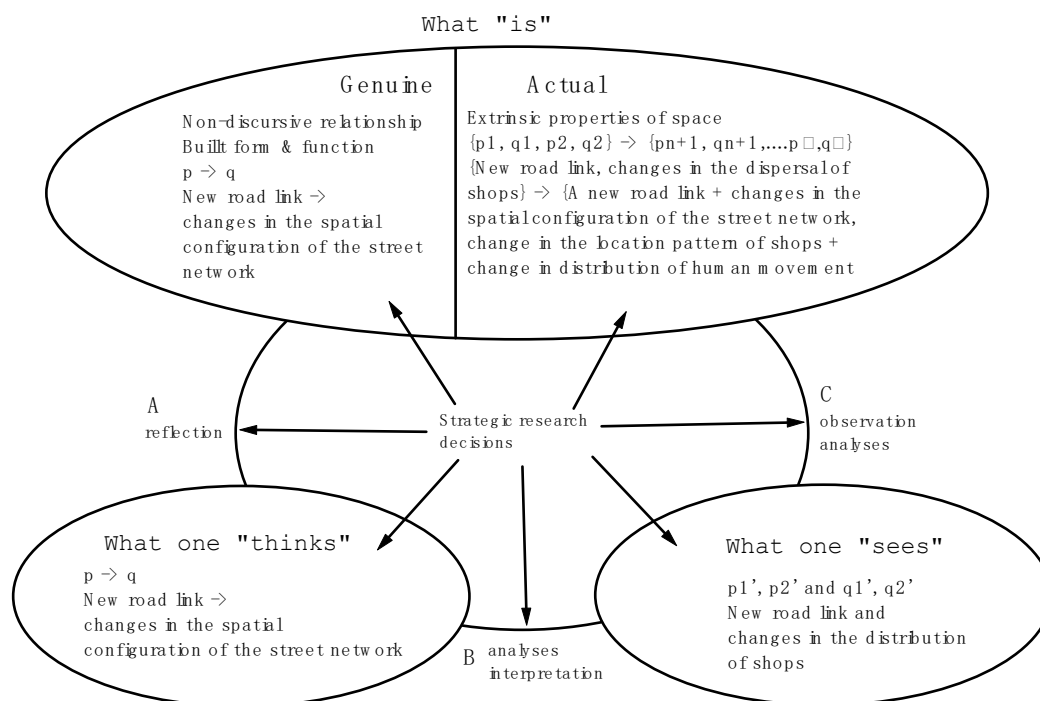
What "is"

Genuine

Non-discursive relationship
Buillt form & function
$p \rightarrow q$
New road link $\rightarrow$
changes in the spatial configuration of the street network

Actual

Extrinsic properties of space
$\{p1, q1, p2, q2\} \rightarrow \{pn+1, qn+1, ....p\square, q\square\}$
{New road link, changes in the dispersal of shops} $\rightarrow$ {A new road link + changes in the spatial configuration of the street network, change in the location pattern of shops + change in distribution of human movement

A
reflection

Strategic research decisions

C
observation analyses

What one "thinks"

$p \rightarrow q$
New road link $\rightarrow$
changes in the spatial configuration of the street network

B analyses interpretation

What one "sees"

p1', p2' and q1', q2'
New road link and changes in the distribution of shops